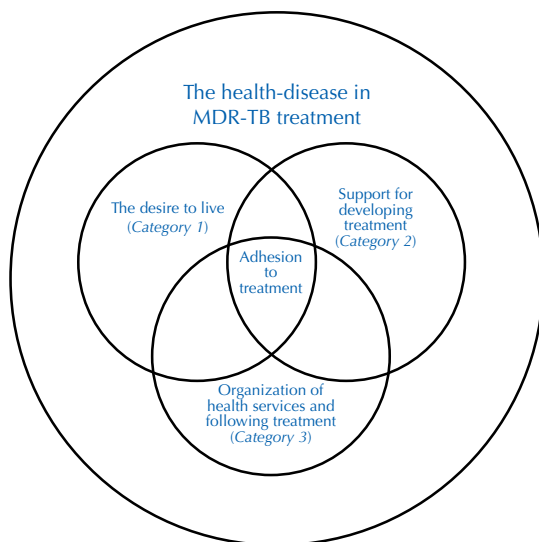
The health-disease in MDR-TB treatment

The desire to live (Category 1)

Support for developing treatment (Category 2)

Adhesion to treatment

Organization of health services and following treatment (Category 3)